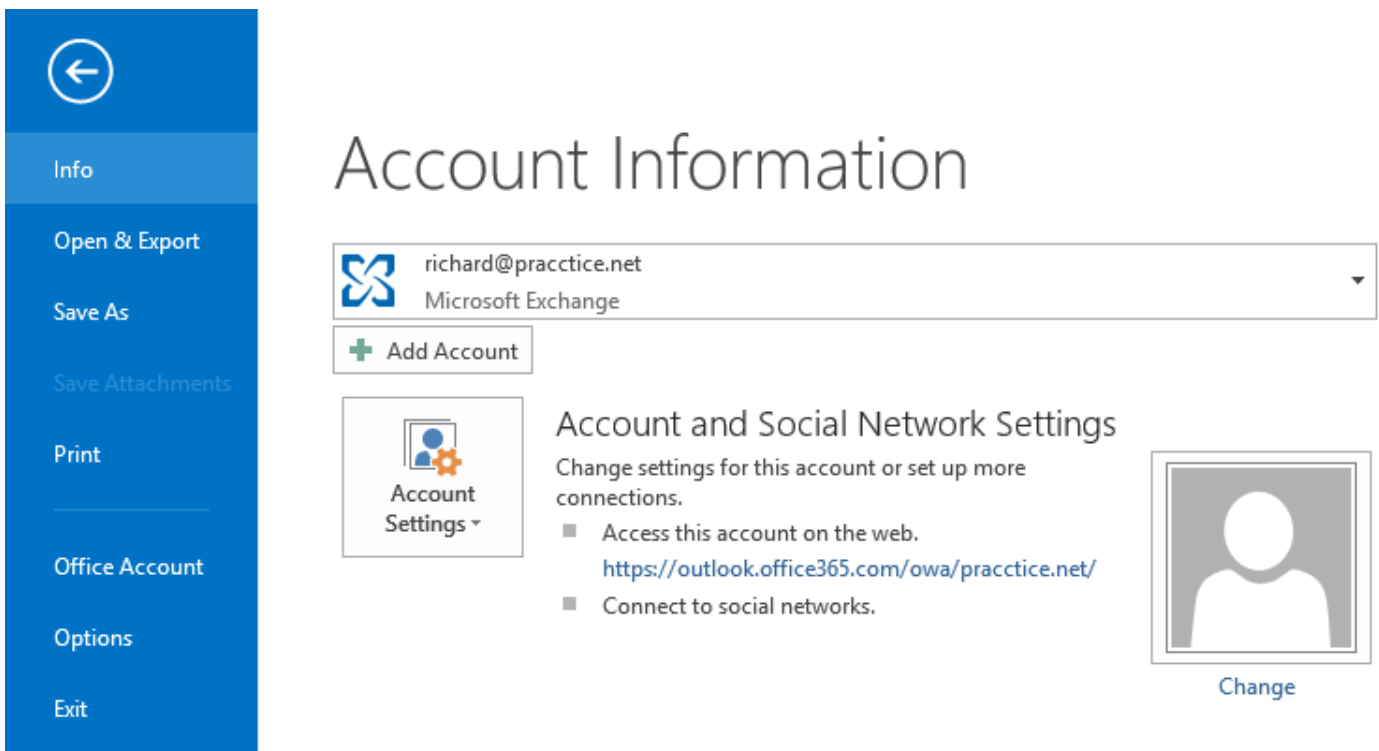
Info

Open & Export

Save As

Save Attachments

Print

Office Account

Options

Exit

Account Information

richard@pracctice.net
Microsoft Exchange

Add Account

Account Settings

Account and Social Network Settings

Change settings for this account or set up more connections.

Access this account on the web.
https://outlook.office365.com/owa/pracctice.net/

Connect to social networks.

Change